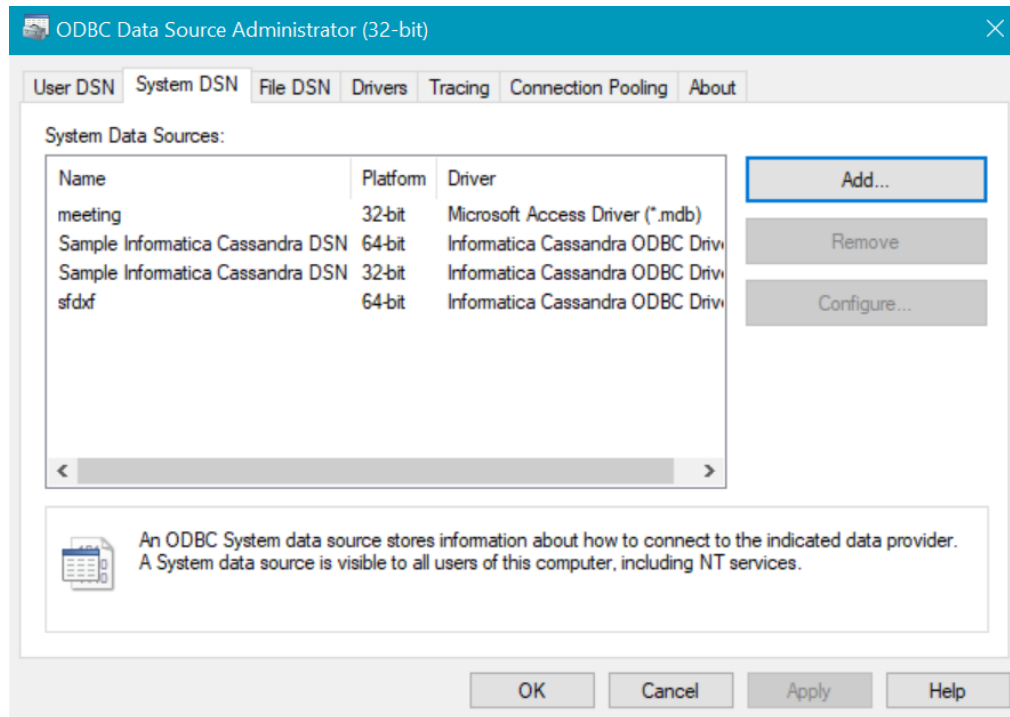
ODBC Data Source Administrator (32-bit)

User DSN | System DSN | File DSN | Drivers | Tracing | Connection Pooling | About

System Data Sources:

| Name | Platform | Driver |
|---|---|---|
| meeting | 32-bit | Microsoft Access Driver (*.mdb) |
| Sample Informatica Cassandra DSN | 64-bit | Informatica Cassandra ODBC Driv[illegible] |
| Sample Informatica Cassandra DSN | 32-bit | Informatica Cassandra ODBC Driv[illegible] |
| sfdxf | 64-bit | Informatica Cassandra ODBC Driv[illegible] |

Add...

Remove

Configure...

An ODBC System data source stores information about how to connect to the indicated data provider. A System data source is visible to all users of this computer, including NT services.

OK | Cancel | Apply | Help